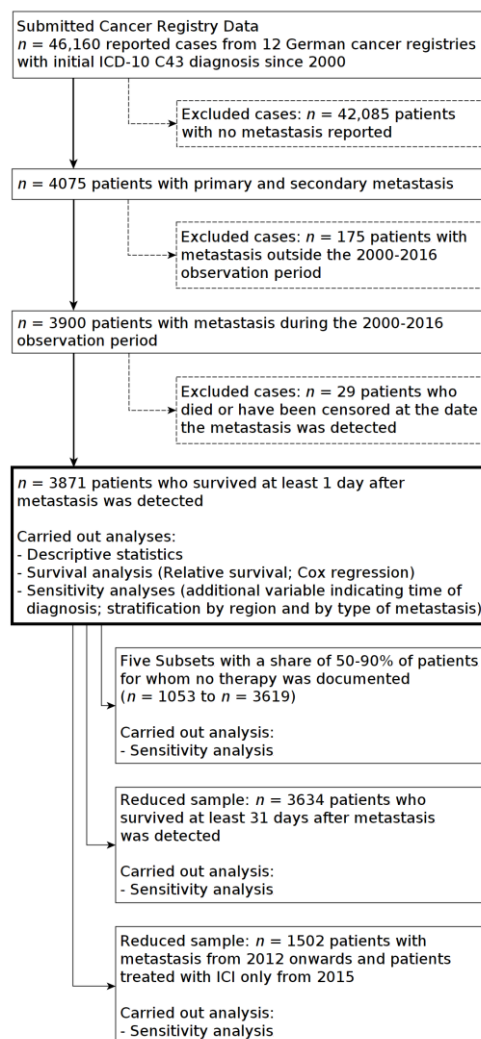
Submitted Cancer Registry Data
$n$ = 46,160 reported cases from 12 German cancer registries with initial ICD-10 C43 diagnosis since 2000

Excluded cases: $n$ = 42,085 patients with no metastasis reported

$n$ = 4075 patients with primary and secondary metastasis

Excluded cases: $n$ = 175 patients with metastasis outside the 2000-2016 observation period

$n$ = 3900 patients with metastasis during the 2000-2016 observation period

Excluded cases: $n$ = 29 patients who died or have been censored at the date the metastasis was detected

$n$ = 3871 patients who survived at least 1 day after metastasis was detected

Carried out analyses:
- Descriptive statistics
- Survival analysis (Relative survival; Cox regression)
- Sensitivity analyses (additional variable indicating time of diagnosis; stratification by region and by type of metastasis)

Five Subsets with a share of 50-90% of patients for whom no therapy was documented ($n$ = 1053 to $n$ = 3619)

Carried out analysis:
- Sensitivity analysis

Reduced sample: $n$ = 3634 patients who survived at least 31 days after metastasis was detected

Carried out analysis:
- Sensitivity analysis

Reduced sample: $n$ = 1502 patients with metastasis from 2012 onwards and patients treated with ICI only from 2015

Carried out analysis:
- Sensitivity analysis